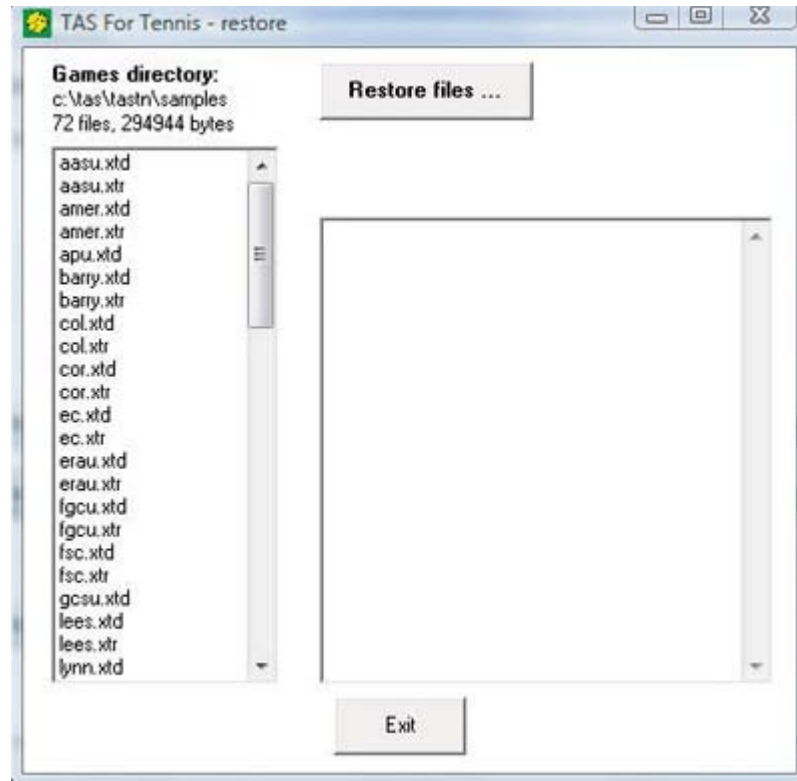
TAS For Tennis - restore

Games directory:
c:\tas\tastn\samples
72 files, 294944 bytes

Restore files ...

aasu.xtd
aasu.xtr
amer.xtd
amer.xtr
apu.xtd
barry.xtd
barry.xtr
col.xtd
col.xtr
cor.xtd
cor.xtr
ec.xtd
ec.xtr
erau.xtd
erau.xtr
fgcu.xtd
fgcu.xtr
fsc.xtd
fsc.xtr
gcsu.xtd
lees.xtd
lees.xtr
lynn.xtd

Exit